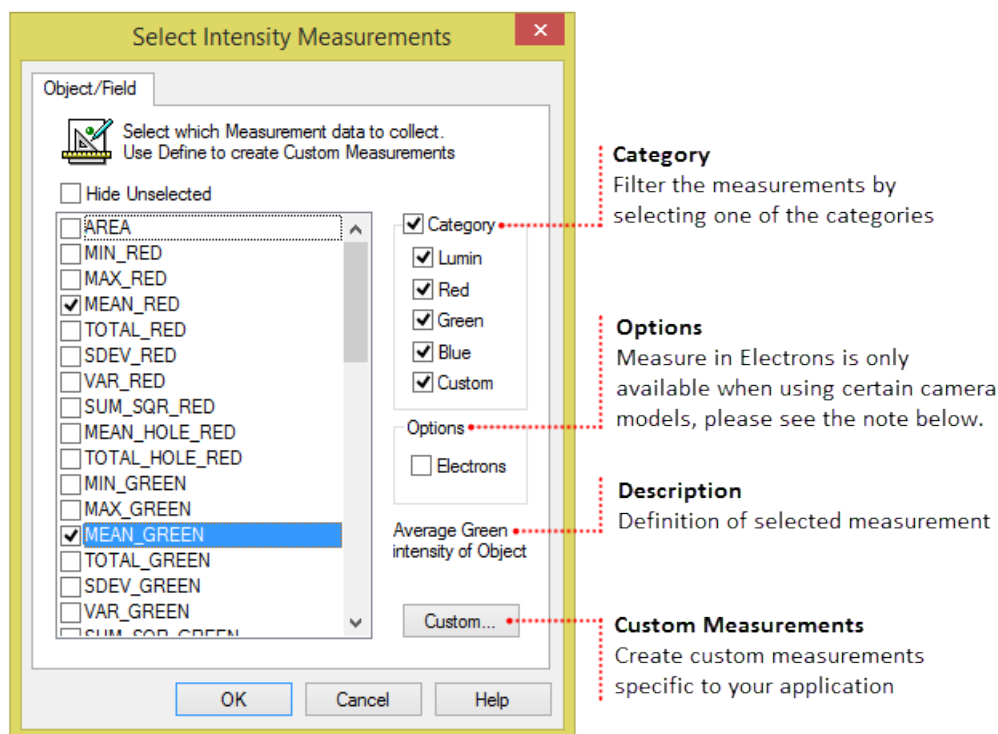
Select Intensity Measurements

×

Object/Field

Select which Measurement data to collect.
Use Define to create Custom Measurements

Hide Unselected

AREA
MIN_RED
MAX_RED
MEAN_RED
TOTAL_RED
SDEV_RED
VAR_RED
SUM_SQR_RED
MEAN_HOLE_RED
TOTAL_HOLE_RED
MIN_GREEN
MAX_GREEN
MEAN_GREEN
TOTAL_GREEN
SDEV_GREEN
VAR_GREEN
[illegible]

Category
Lumin
Red
Green
Blue
Custom

Options
Electrons

Average Green intensity of Object

Custom...

OK
Cancel
Help

Category
Filter the measurements by selecting one of the categories

Options
Measure in Electrons is only available when using certain camera models, please see the note below.

Description
Definition of selected measurement

Custom Measurements
Create custom measurements specific to your application